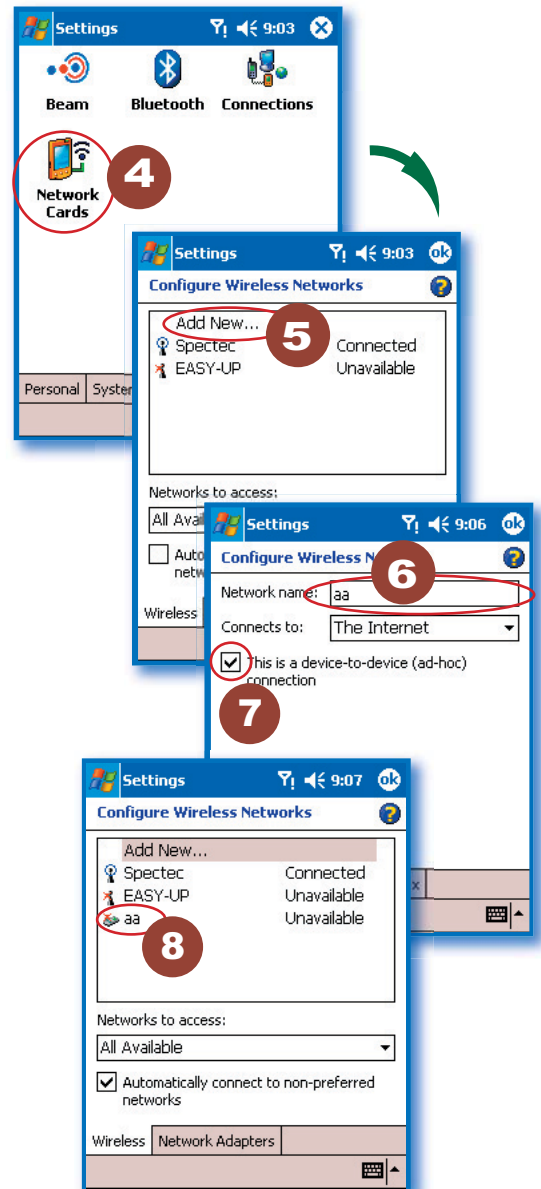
Settings 9:03

Beam Bluetooth Connections

Network Cards

4

Personal Syste

Settings 9:03 ok

Configure Wireless Networks

Add New...

5

Spectec Connected
EASY-UP Unavailable

Networks to access:

All Avail

Auto netw

Wireless

Settings 9:06 ok

Configure Wireless N

6

Network name: aa

Connects to: The Internet

This is a device-to-device (ad-hoc) connection

7

Settings 9:07 ok

Configure Wireless Networks

Add New...
Spectec Connected
EASY-UP Unavailable
aa Unavailable

8

Networks to access:

All Available

Automatically connect to non-preferred networks

Wireless Network Adapters